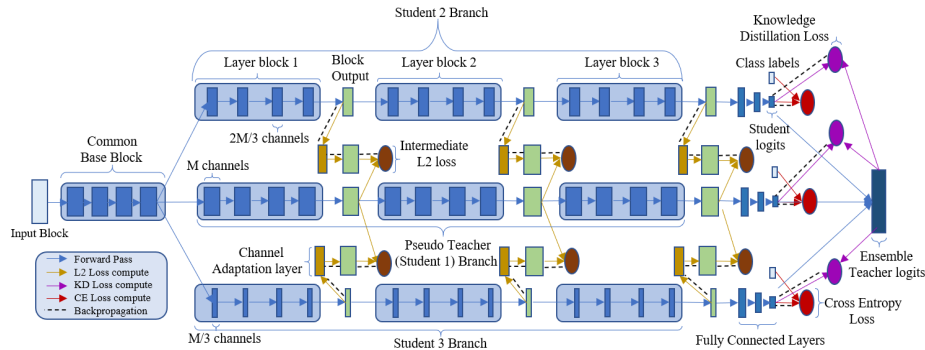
Student 2 Branch

Knowledge Distillation Loss

Layer block 1

Block Output

Layer block 2

Layer block 3

Class labels

2M/3 channels

Student logits

Common Base Block

Intermediate L2 loss

M channels

Input Block

Channel Adaptation layer

Pseudo Teacher (Student 1) Branch

Ensemble Teacher logits

Forward Pass
L2 Loss compute
KD Loss compute
CE Loss compute
Backpropagation

Cross Entropy Loss

M/3 channels

Student 3 Branch

Fully Connected Layers